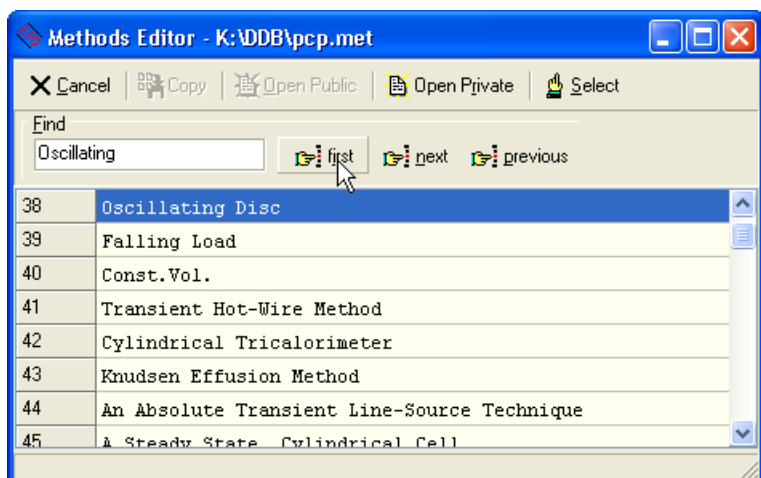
Methods Editor - K:\DDB\pcp.met

Cancel | Copy | Open Public | Open Private | Select

Find

Oscillating

first next previous

| | |
|---|---|
| 38 | Oscillating Disc |
| 39 | Falling Load |
| 40 | Const.Vol. |
| 41 | Transient Hot-Wire Method |
| 42 | Cylindrical Tricalorimeter |
| 43 | Knudsen Effusion Method |
| 44 | An Absolute Transient Line-Source Technique |
| 45 | A Steady State, Cylindrical Cell |